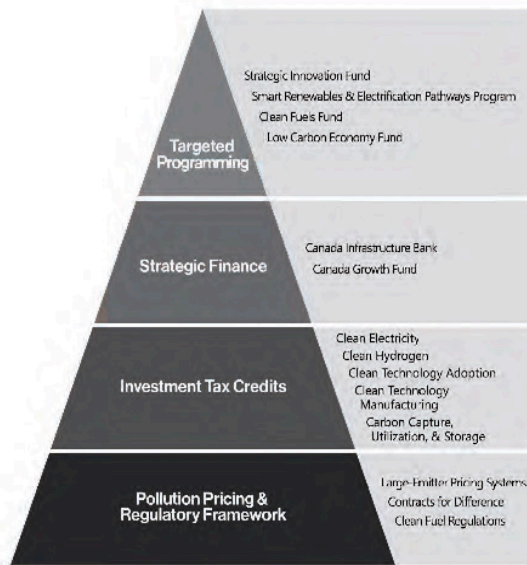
Targeted Programming

Strategic Innovation Fund
Smart Renewables & Electrification Pathways Program
Clean Fuels Fund
Low Carbon Economy Fund

Strategic Finance

Canada Infrastructure Bank
Canada Growth Fund

Investment Tax Credits

Clean Electricity
Clean Hydrogen
Clean Technology Adoption
Clean Technology Manufacturing
Carbon Capture, Utilization, & Storage

Pollution Pricing & Regulatory Framework

Large-Emitter Pricing Systems
Contracts for Difference
Clean Fuel Regulations